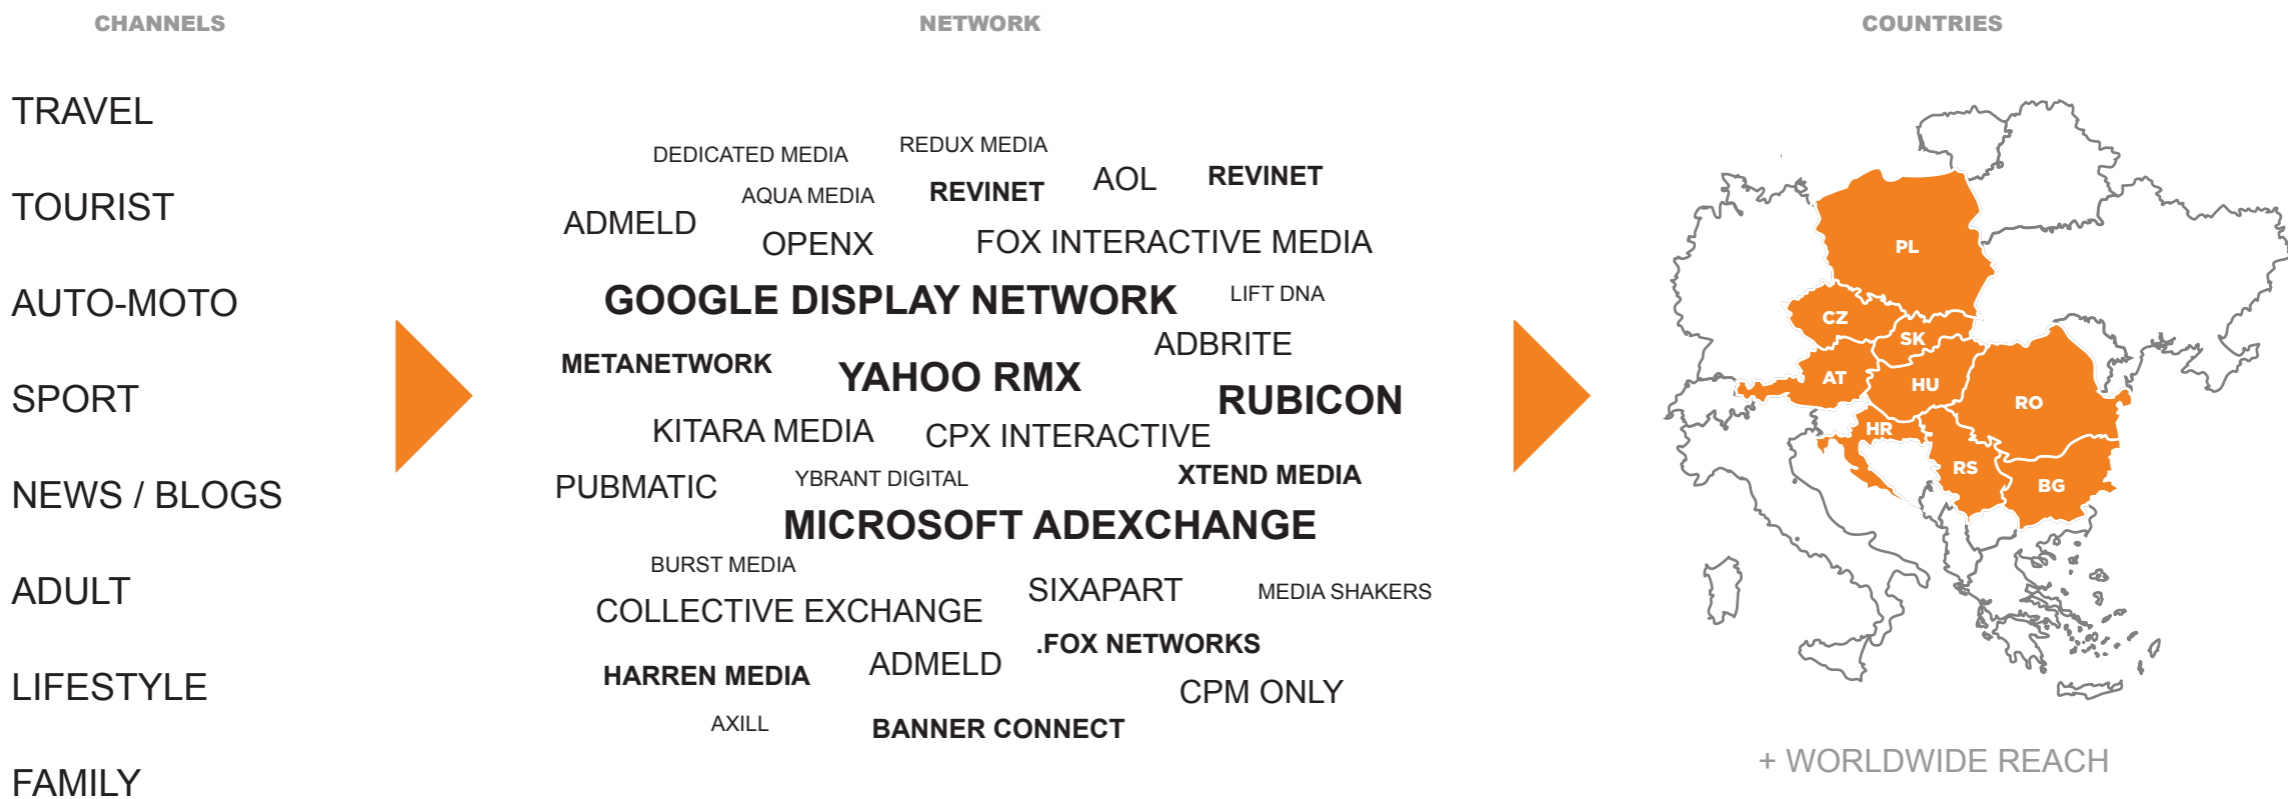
CHANNELS

TRAVEL

TOURIST

AUTO-MOTO

SPORT

NEWS / BLOGS

ADULT

LIFESTYLE

FAMILY

NETWORK

DEDICATED MEDIA
REDUX MEDIA
AQUA MEDIA
REVINET
AOL
REVINET
ADMELD
OPENX
FOX INTERACTIVE MEDIA
GOOGLE DISPLAY NETWORK
LIFT DNA
ADBRITE
METANETWORK
YAHOO RMX
RUBICON
KITARA MEDIA
CPX INTERACTIVE
PUBMATIC
YBRANT DIGITAL
XTEND MEDIA
MICROSOFT ADEXCHANGE
BURST MEDIA
COLLECTIVE EXCHANGE
SIXAPART
MEDIA SHAKERS
.FOX NETWORKS
HARREN MEDIA
ADMELD
CPM ONLY
AXILL
BANNER CONNECT

COUNTRIES

PL
CZ
SK
AT
HU
RO
HR
RS
BG

+ WORLDWIDE REACH